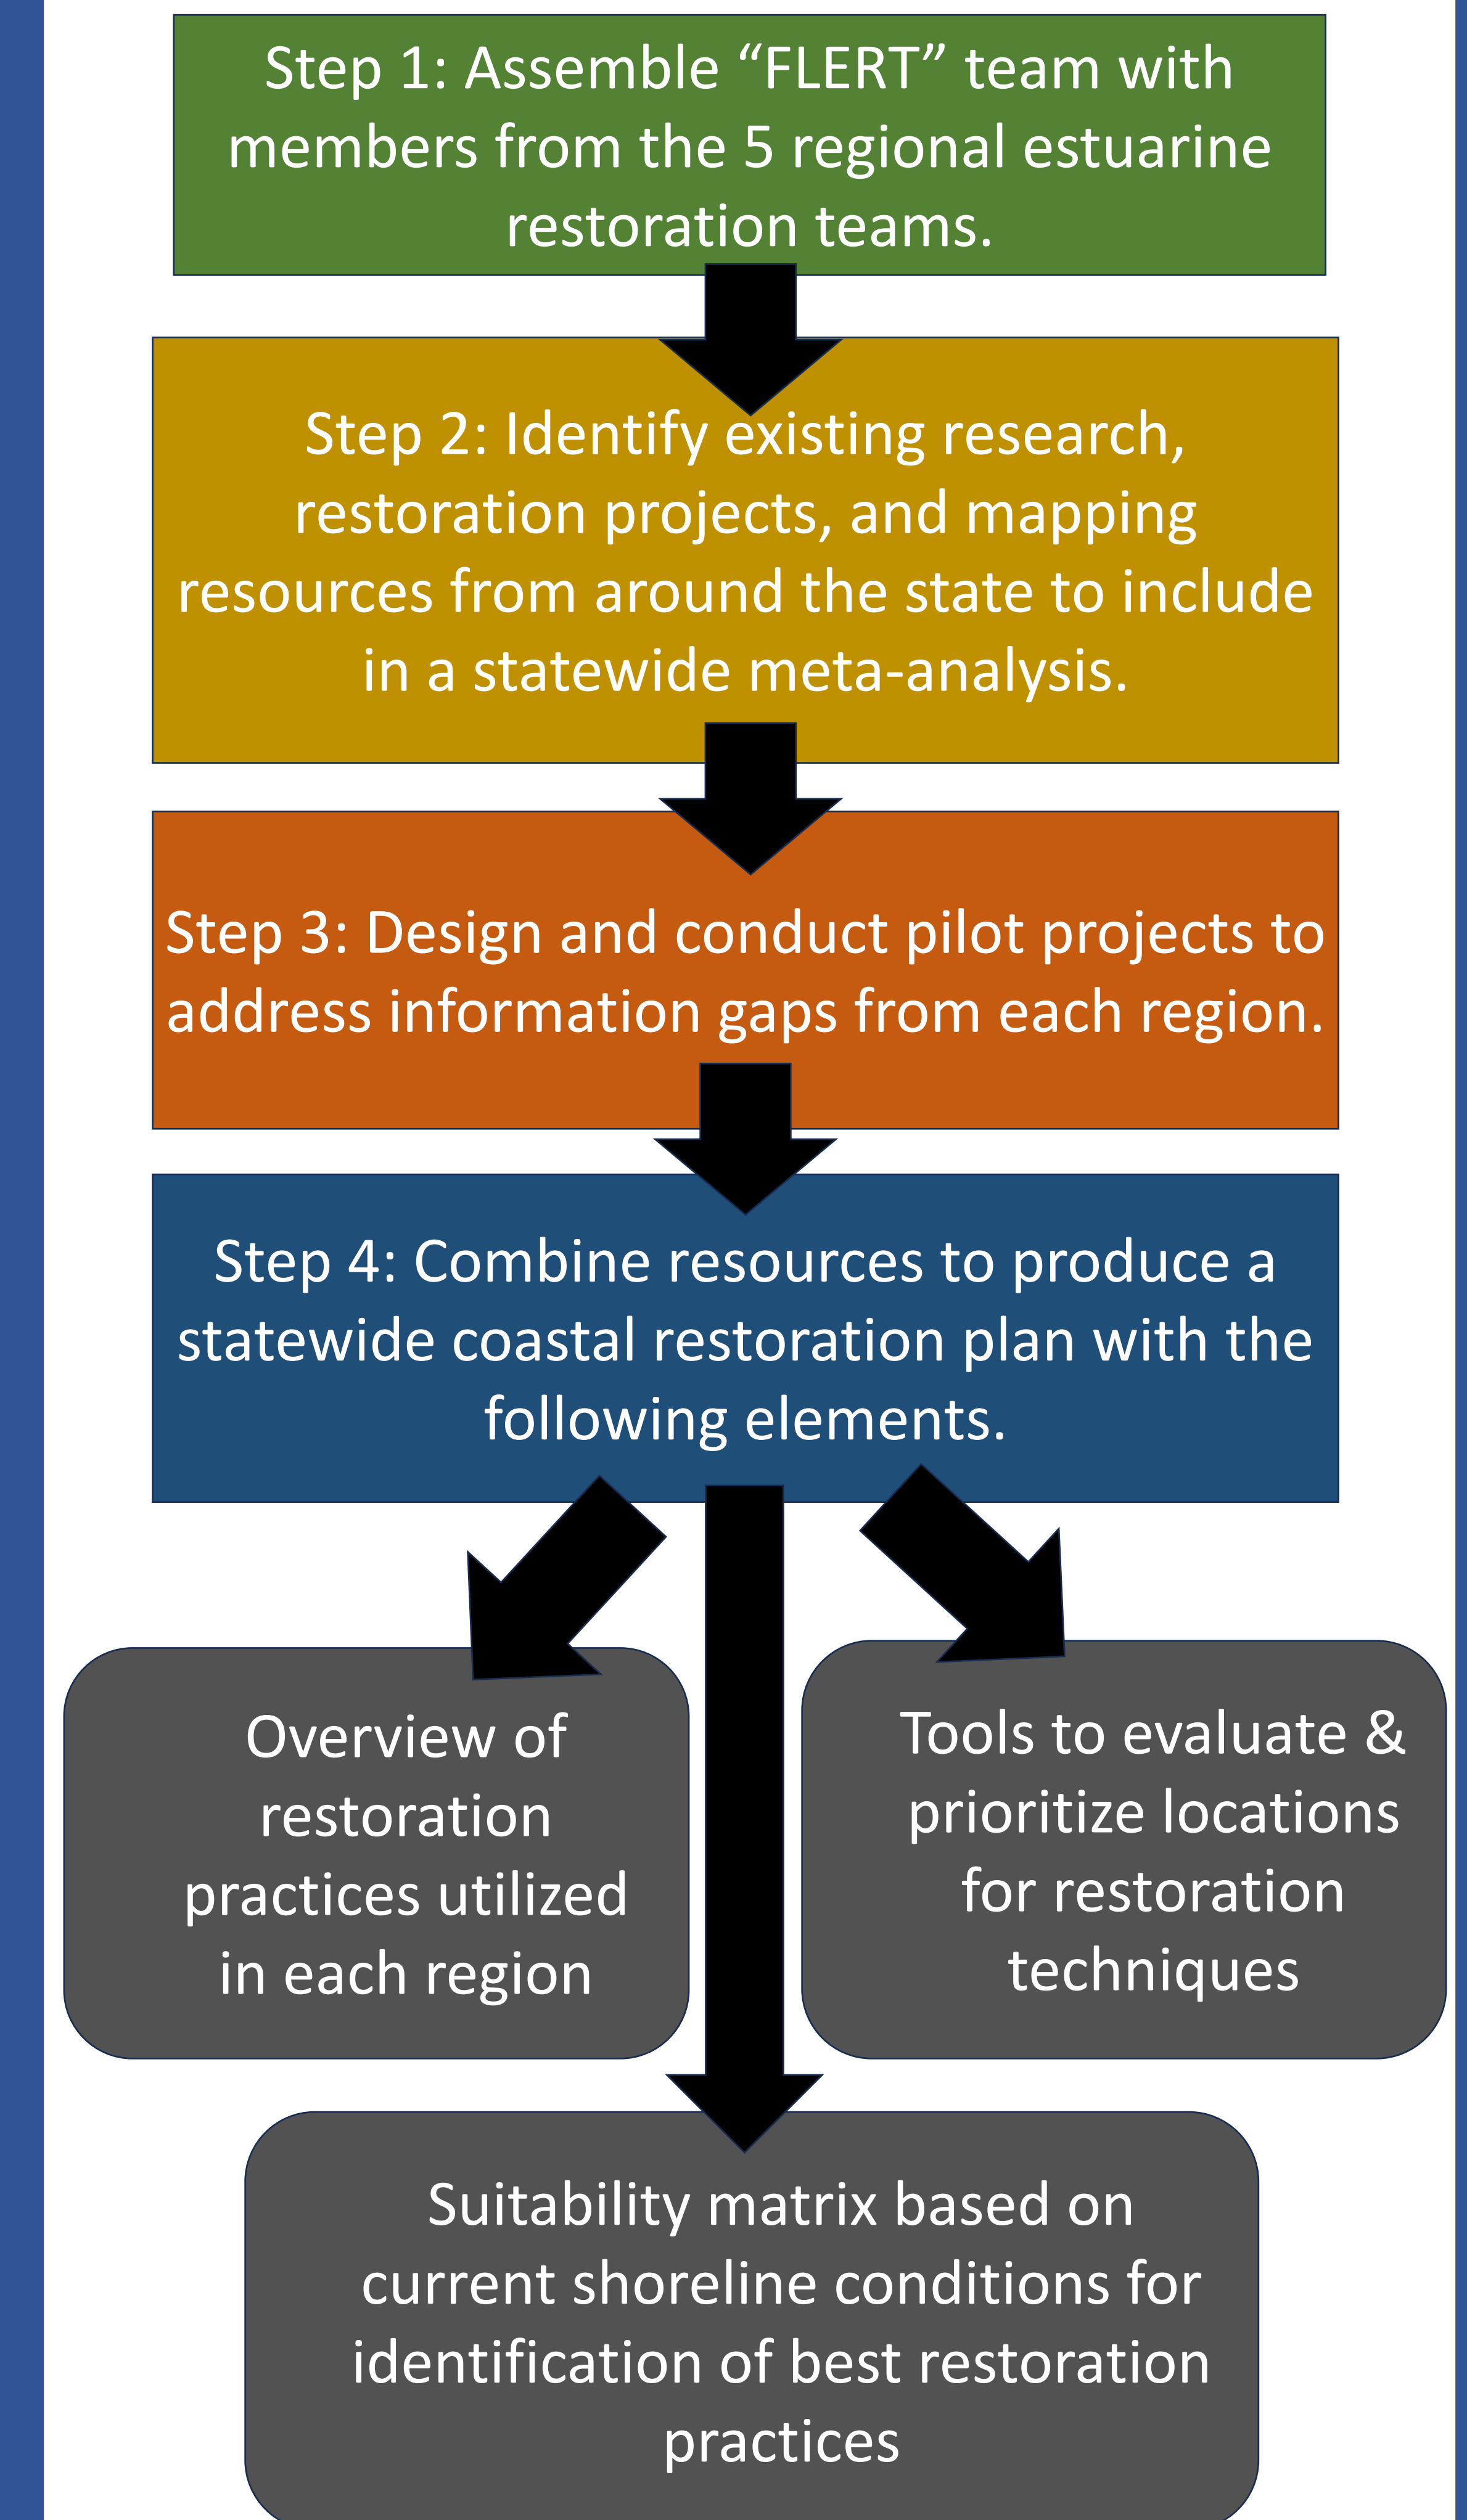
Step 1: Assemble “FLERT” team with members from the 5 regional estuarine restoration teams.

Step 2: Identify existing research, restoration projects, and mapping resources from around the state to include in a statewide meta-analysis.

Step 3: Design and conduct pilot projects to address information gaps from each region.

Step 4: Combine resources to produce a statewide coastal restoration plan with the following elements.

Overview of restoration practices utilized in each region

Tools to evaluate & prioritize locations for restoration techniques

Suitability matrix based on current shoreline conditions for identification of best restoration practices